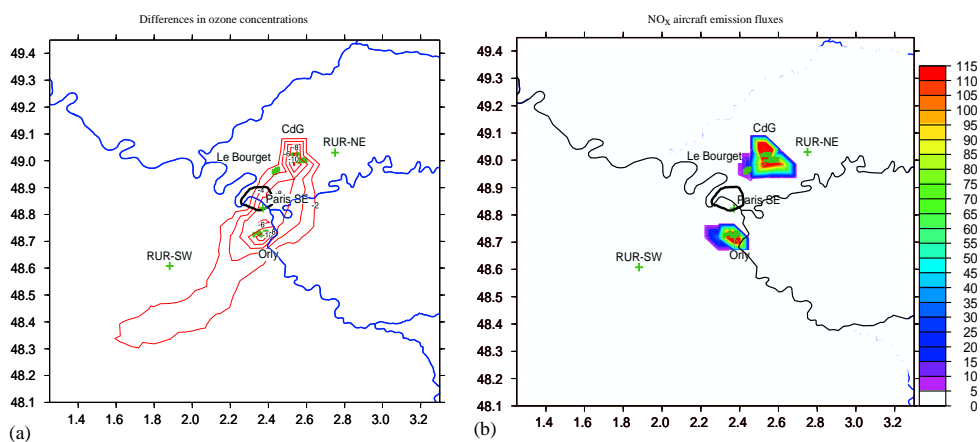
Differences in ozone concentrations

49.4
49.3
49.2
49.1
49.0
48.9
48.8
48.7
48.6
48.5
48.4
48.3
48.2
48.1

CdG
Le Bourget
RUR-NE
Paris-SE
RUR-SW
Orly
-2
-8

1.4 1.6 1.8 2.0 2.2 2.4 2.6 2.8 3.0 3.2

(a)

NO$_X$ aircraft emission fluxes

49.4
49.3
49.2
49.1
49.0
48.9
48.8
48.7
48.6
48.5
48.4
48.3
48.2
48.1

CdG
Le Bourget
RUR-NE
Paris-SE
RUR-SW
Orly

1.4 1.6 1.8 2.0 2.2 2.4 2.6 2.8 3.0 3.2

115
110
105
100
95
90
85
80
75
70
65
60
55
50
45
40
35
30
25
20
15
10
5
0

(b)